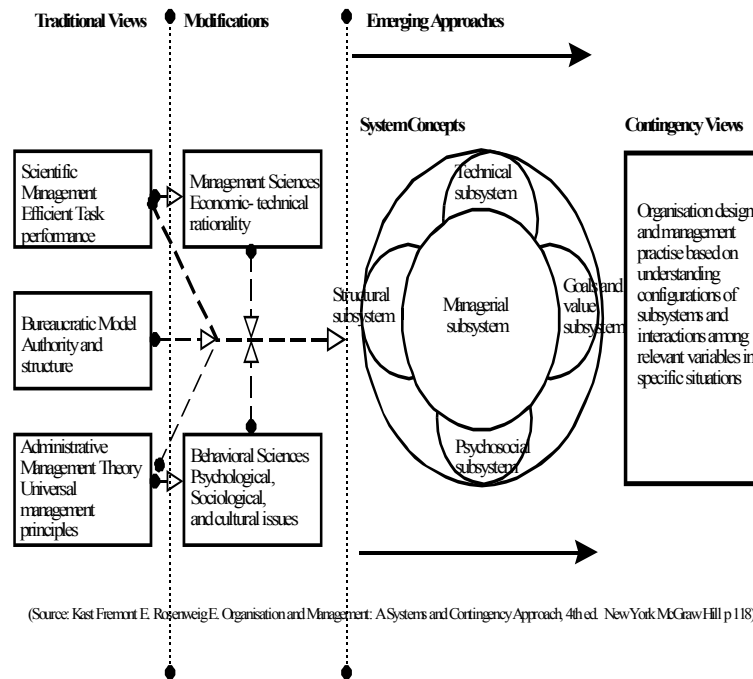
Traditional Views

Modifications

Emerging Approaches

System Concepts

Contingency Views

Scientific Management Efficient Task performance

Management Sciences Economic- technical rationality

Bureaucratic Model Authority and structure

Administrative Management Theory Universal management principles

Behavioral Sciences Psychological, Sociological, and cultural issues

Technical subsystem

Structural subsystem

Managerial subsystem

Goals and value subsystem

Psychosocial subsystem

Organisation design and management practise based on understanding configurations of subsystems and interactions among relevant variables in specific situations

(Source: Kast Fremont E. Rosenweig E. Organisation and Management: A Systems and Contingency Approach, 4th ed. New York McGraw Hill p 118)